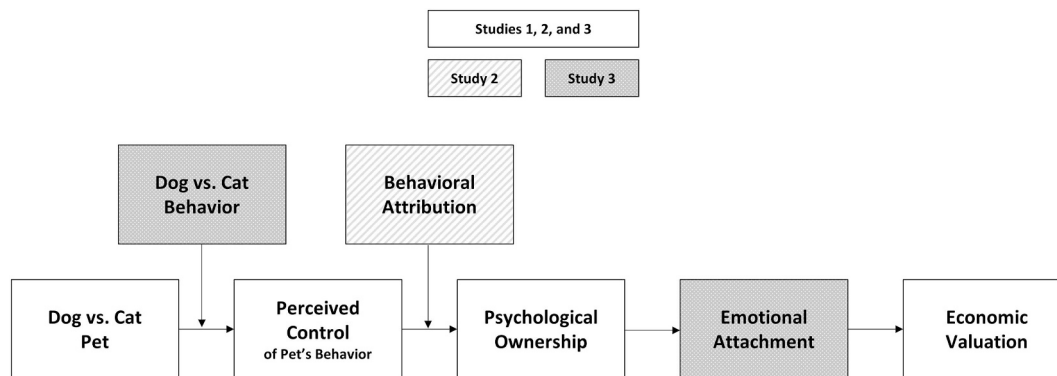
Studies 1, 2, and 3

Study 2

Study 3

Dog vs. Cat Behavior

Behavioral Attribution

Dog vs. Cat Pet

Perceived Control of Pet's Behavior

Psychological Ownership

Emotional Attachment

Economic Valuation